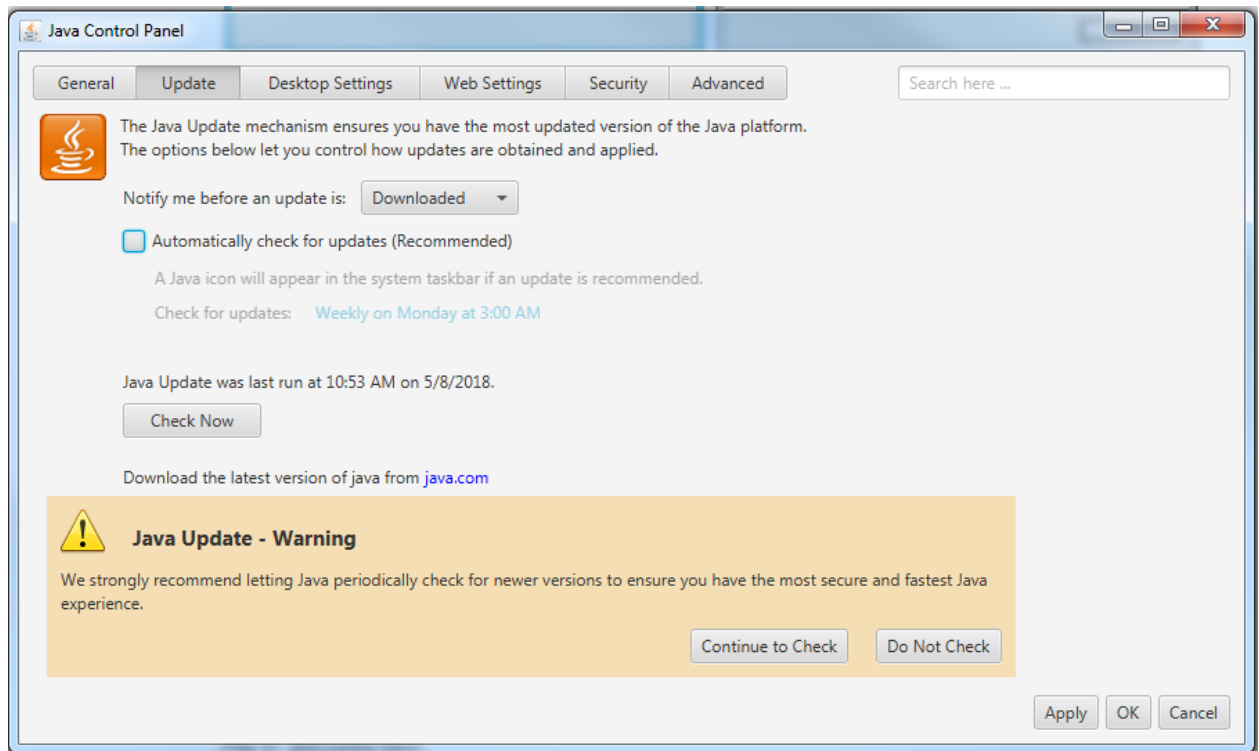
Java Control Panel

General | Update | Desktop Settings | Web Settings | Security | Advanced

Search here ...

The Java Update mechanism ensures you have the most updated version of the Java platform.
The options below let you control how updates are obtained and applied.

Notify me before an update is: Downloaded

Automatically check for updates (Recommended)

A Java icon will appear in the system taskbar if an update is recommended.

Check for updates: Weekly on Monday at 3:00 AM

Java Update was last run at 10:53 AM on 5/8/2018.

Check Now

Download the latest version of java from java.com

Java Update - Warning

We strongly recommend letting Java periodically check for newer versions to ensure you have the most secure and fastest Java experience.

Continue to Check | Do Not Check

Apply | OK | Cancel